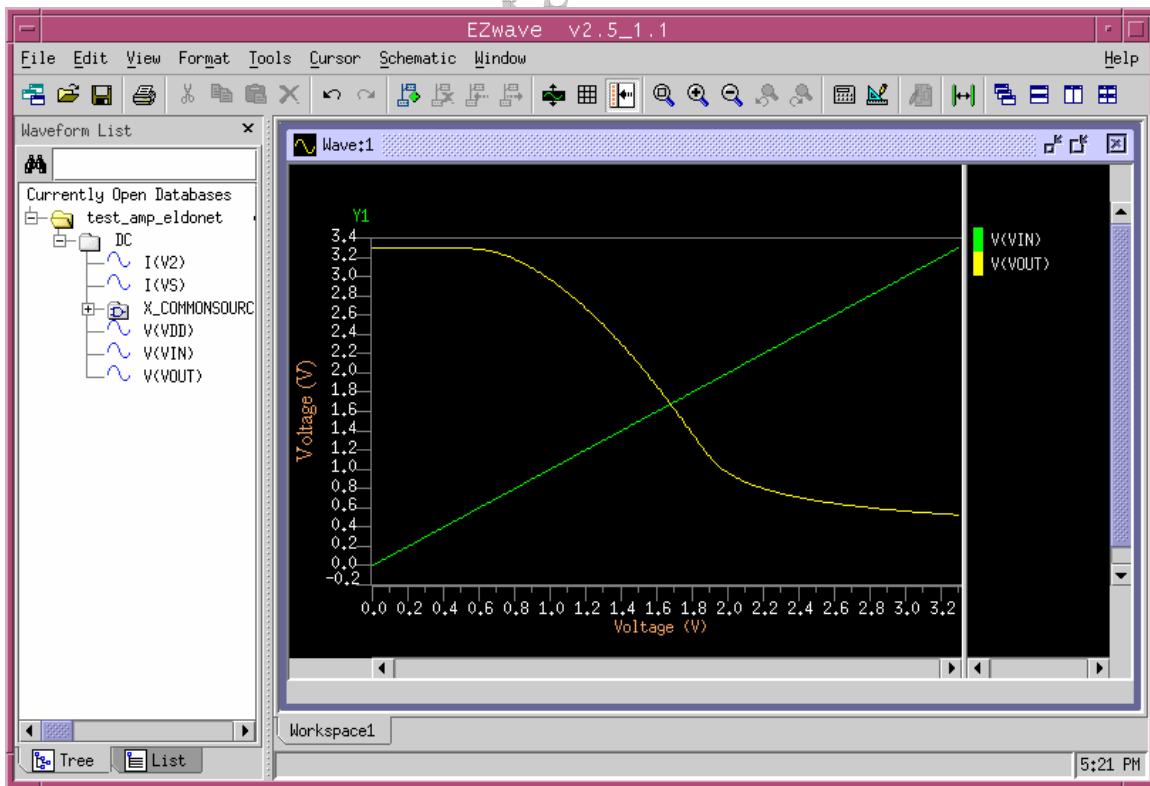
EZwave v2.5_1.1

File Edit View Format Tools Cursor Schematic Window Help

Waveform List

Currently Open Databases
test_amp_eldonet
DC
I(V2)
I(VS)
X_COMMONSOURC
V(VDD)
V(VIN)
V(VOUT)

Tree List

Wave:1

Y1
3.4
3.2
3.0
2.8
2.6
2.4
2.2
2.0
1.8
1.6
1.4
1.2
1.0
0.8
0.6
0.4
0.2
0.0
−0.2

Voltage (V)

0.0 0.2 0.4 0.6 0.8 1.0 1.2 1.4 1.6 1.8 2.0 2.2 2.4 2.6 2.8 3.0 3.2

Voltage (V)

V(VIN)
V(VOUT)

Workspace1

5:21 PM